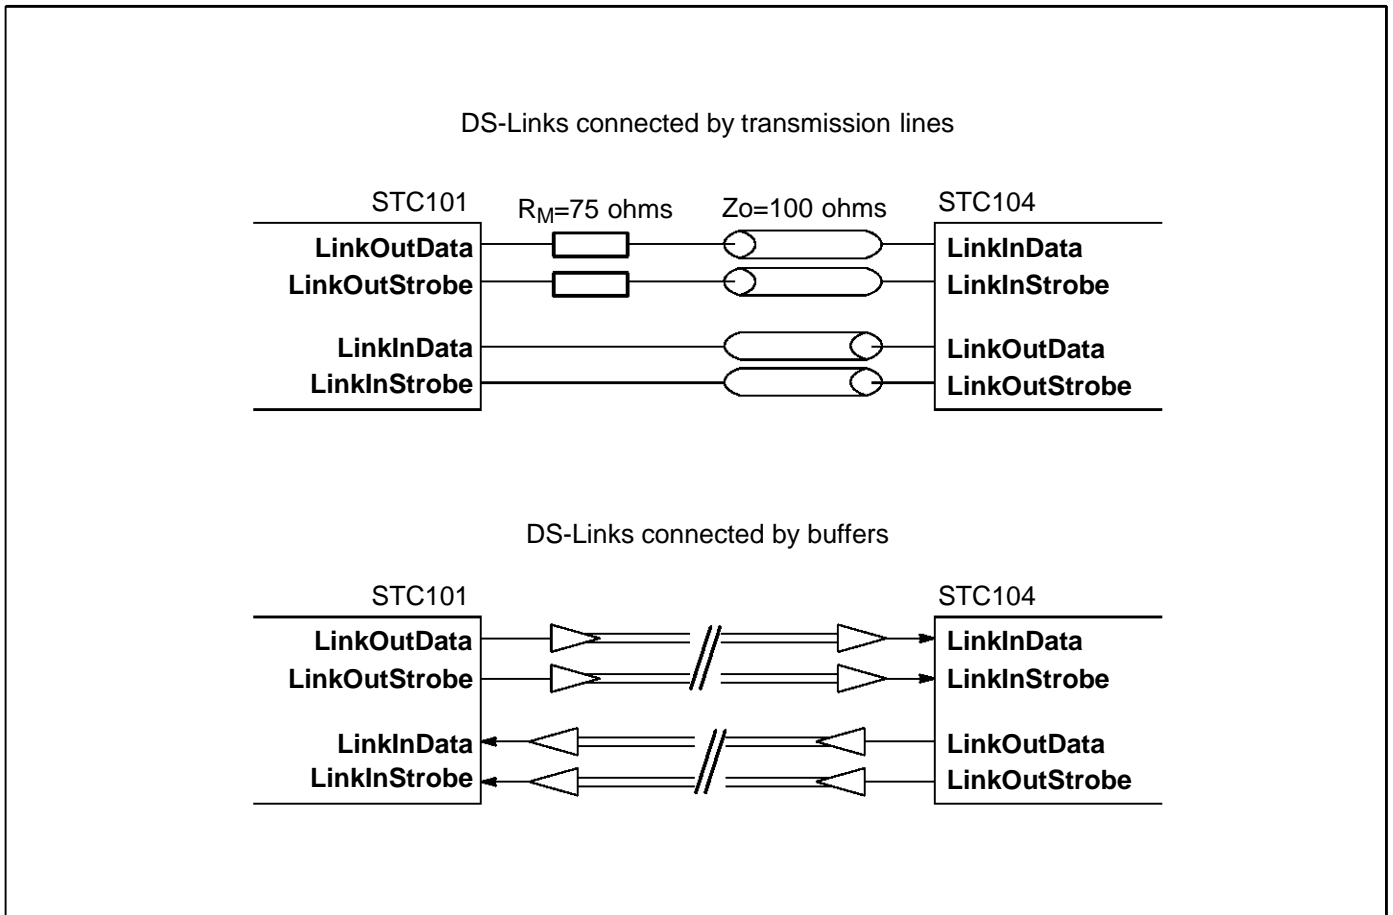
DS-Links connected by transmission lines

STC101

$R_M$=75 ohms

Zo=100 ohms

STC104

LinkOutData

LinkOutStrobe

LinkInData

LinkInStrobe

LinkInData

LinkInStrobe

LinkOutData

LinkOutStrobe

DS-Links connected by buffers

STC101

STC104

LinkOutData

LinkOutStrobe

LinkInData

LinkInStrobe

LinkInData

LinkInStrobe

LinkOutData

LinkOutStrobe